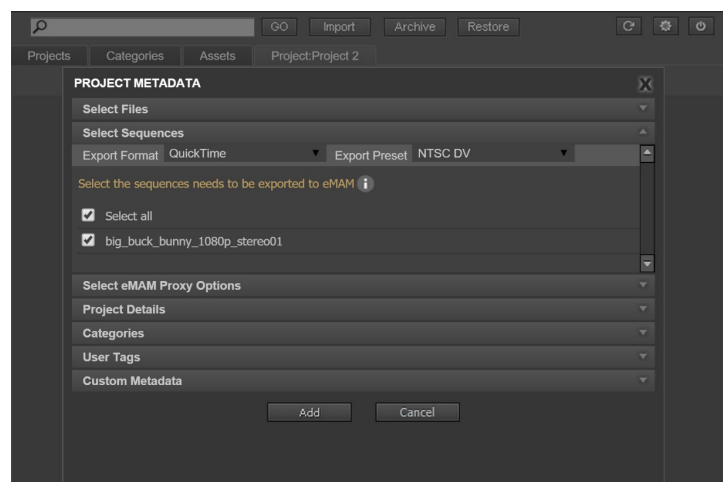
GO Import Archive Restore

Projects Categories Assets Project:Project 2

PROJECT METADATA

Select Files

Select Sequences

Export Format QuickTime

Export Preset NTSC DV

Select the sequences needs to be exported to eMAM

Select all

big_buck_bunny_1080p_stereo01

Select eMAM Proxy Options

Project Details

Categories

User Tags

Custom Metadata

Add Cancel